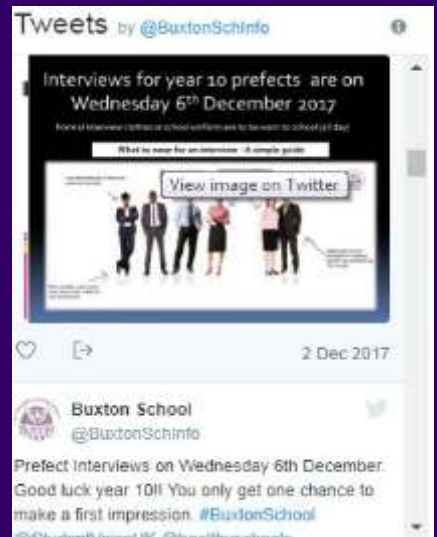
Tweets by @BuxtonSchInfo

Interviews for year 10 prefects are on Wednesday 6th December 2017

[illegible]

What to wear for an interview - A simple guide

View image on Twitter

2 Dec 2017

Buxton School
@BuxtonSchInfo

Prefect Interviews on Wednesday 6th December. Good luck year 10!! You only get one chance to make a first impression. #BuxtonSchool

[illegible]